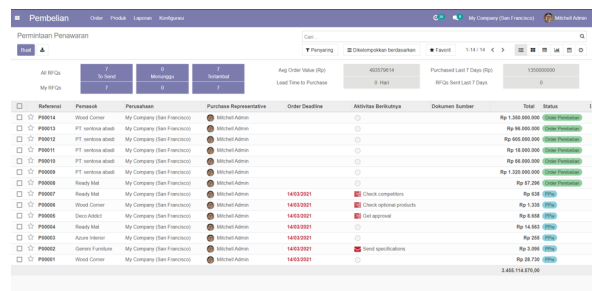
Pembelian Order Produk Laporan Konfigurasi

My Company (San Francisco) Mitchell Admin

Permintaan Penawaran

Buat

Cari...

Penyaring Dikelompokkan berdasarkan Favorit 1-14 / 14

| | 7 | 0 | 7 |
|---|---|---|---|
| All RFQs | To Send | Menunggu | Terlambat |
| My RFQs | 7 | 0 | 7 |

Avg Order Value (Rp) 493579614
Lead Time to Purchase 0 Hari
Purchased Last 7 Days (Rp) 1350000000
RFQs Sent Last 7 Days 0

| Referensi | Pemasok | Perusahaan | Purchase Representative | Order Deadline | Aktivitas Berikutnya | Dokumen Sumber | Total | Status |
|---|---|---|---|---|---|---|---|---|
| P00014 | Wood Corner | My Company (San Francisco) | Mitchell Admin | | | | Rp 1.350.000.000 | Order Pembelian |
| P00013 | PT. sentosa abadi | My Company (San Francisco) | Mitchell Admin | | | | Rp 96.000.000 | Order Pembelian |
| P00012 | PT. sentosa abadi | My Company (San Francisco) | Mitchell Admin | | | | Rp 665.000.000 | Order Pembelian |
| P00011 | PT. sentosa abadi | My Company (San Francisco) | Mitchell Admin | | | | Rp 18.000.000 | Order Pembelian |
| P00010 | PT. sentosa abadi | My Company (San Francisco) | Mitchell Admin | | | | Rp 66.000.000 | Order Pembelian |
| P00009 | PT. sentosa abadi | My Company (San Francisco) | Mitchell Admin | | | | Rp 1.320.000.000 | Order Pembelian |
| P00008 | Ready Mat | My Company (San Francisco) | Mitchell Admin | | | | Rp 87.296 | Order Pembelian |
| P00007 | Ready Mat | My Company (San Francisco) | Mitchell Admin | 14/03/2021 | Check competitors | | Rp 638 | RFQ |
| P00006 | Wood Corner | My Company (San Francisco) | Mitchell Admin | 14/03/2021 | Check optional products | | Rp 1.335 | RFQ |
| P00005 | Deco Addict | My Company (San Francisco) | Mitchell Admin | 14/03/2021 | Get approval | | Rp 8.658 | RFQ |
| P00004 | Ready Mat | My Company (San Francisco) | Mitchell Admin | 14/03/2021 | | | Rp 14.563 | RFQ |
| P00003 | Azure Interior | My Company (San Francisco) | Mitchell Admin | 14/03/2021 | | | Rp 266 | RFQ |
| P00002 | Gemini Furniture | My Company (San Francisco) | Mitchell Admin | 14/03/2021 | Send specifications | | Rp 3.086 | RFQ |
| P00001 | Wood Corner | My Company (San Francisco) | Mitchell Admin | 14/03/2021 | | | Rp 28.730 | RFQ |
| | | | | | | | 3.455.114.076,00 | |